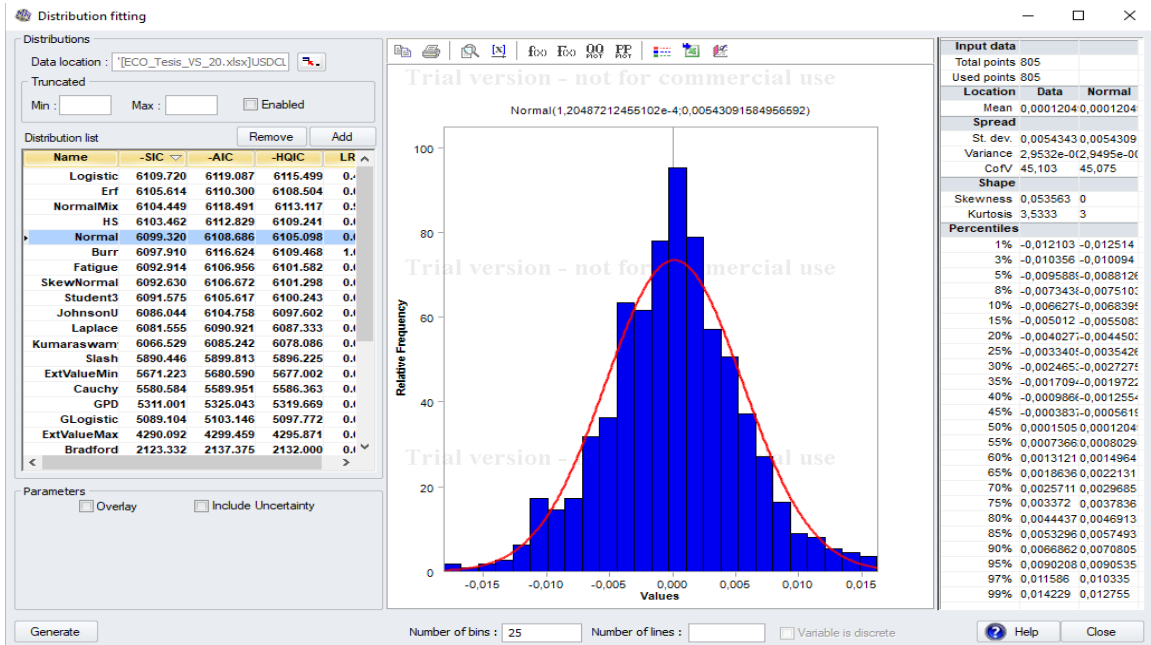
Distribution fitting

Distributions
Data location : '[ECO_Tesis_VS_20.xlsx]USDCL
Truncated
Min : Max : Enabled
Distribution list
Remove Add

| Name | -SIC | -AIC | -HQIC | LR |
|---|---|---|---|---|
| Logistic | 6109.720 | 6119.087 | 6115.499 | 0.4 |
| Erf | 6105.614 | 6110.300 | 6108.504 | 0.( |
| NormalMix | 6104.449 | 6118.491 | 6113.117 | 0.! |
| HS | 6103.462 | 6112.829 | 6109.241 | 0.( |
| Normal | 6099.320 | 6108.686 | 6105.098 | 0.( |
| Burr | 6097.910 | 6116.624 | 6109.468 | 1.( |
| Fatigue | 6092.914 | 6106.956 | 6101.582 | 0.( |
| SkewNormal | 6092.630 | 6106.672 | 6101.298 | 0.( |
| Student3 | 6091.575 | 6105.617 | 6100.243 | 0.( |
| JohnsonU | 6086.044 | 6104.758 | 6097.602 | 0.( |
| Laplace | 6081.555 | 6090.921 | 6087.333 | 0.( |
| Kumaraswam | 6066.529 | 6085.242 | 6078.086 | 0.( |
| Slash | 5890.446 | 5899.813 | 5896.225 | 0.( |
| ExtValueMin | 5671.223 | 5680.590 | 5677.002 | 0.( |
| Cauchy | 5580.584 | 5589.951 | 5586.363 | 0.( |
| GPD | 5311.001 | 5325.043 | 5319.669 | 0.( |
| GLogistic | 5089.104 | 5103.146 | 5097.772 | 0.( |
| ExtValueMax | 4290.092 | 4299.459 | 4295.871 | 0.( |
| Bradford | 2123.332 | 2137.375 | 2132.000 | 0.( |

Parameters
Overlay Include Uncertainty

Trial version - not for commercial use
Normal(1,20487212455102e-4;0,00543091584956592)
Relative Frequency
100 80 60 40 20 0
Trial version - not for commercial use
Trial version - not for commercial use
-0,015 -0,010 -0,005 0,000 0,005 0,010 0,015
Values

| Input data | | |
|---|---|---|
| Total points | 805 | |
| Used points | 805 | |
| Location | Data | Normal |
| Mean | 0,0001204 | 0,0001204 |
| Spread | | |
| St. dev. | 0,0054343 | 0,0054309 |
| Variance | 2,9532e-0 | 2,9495e-0 |
| CofV | 45,103 | 45,075 |
| Shape | | |
| Skewness | 0,053563 | 0 |
| Kurtosis | 3,5333 | 3 |
| Percentiles | | |
| 1% | -0,012103 | -0,012514 |
| 3% | -0,010356 | -0,010094 |
| 5% | -0,009588 | -0,0088126 |
| 8% | -0,007343 | -0,0075103 |
| 10% | -0,006627 | -0,0068395 |
| 15% | -0,005012 | -0,0055083 |
| 20% | -0,004027 | -0,004503 |
| 25% | -0,003340 | -0,0035426 |
| 30% | -0,002465 | -0,0027275 |
| 35% | -0,001709 | -0,0019722 |
| 40% | -0,000986 | -0,0012554 |
| 45% | -0,000383 | -0,0005619 |
| 50% | 0,0001505 | 0,0001204 |
| 55% | 0,0007366 | 0,0008029 |
| 60% | 0,0013121 | 0,0014964 |
| 65% | 0,0018636 | 0,0022131 |
| 70% | 0,0025711 | 0,0029685 |
| 75% | 0,003372 | 0,0037836 |
| 80% | 0,0044437 | 0,0046913 |
| 85% | 0,0053296 | 0,0057493 |
| 90% | 0,0066862 | 0,0070805 |
| 95% | 0,0090208 | 0,0090535 |
| 97% | 0,011586 | 0,010335 |
| 99% | 0,014229 | 0,012755 |

Generate Number of bins : 25 Number of lines : Variable is discrete Help Close